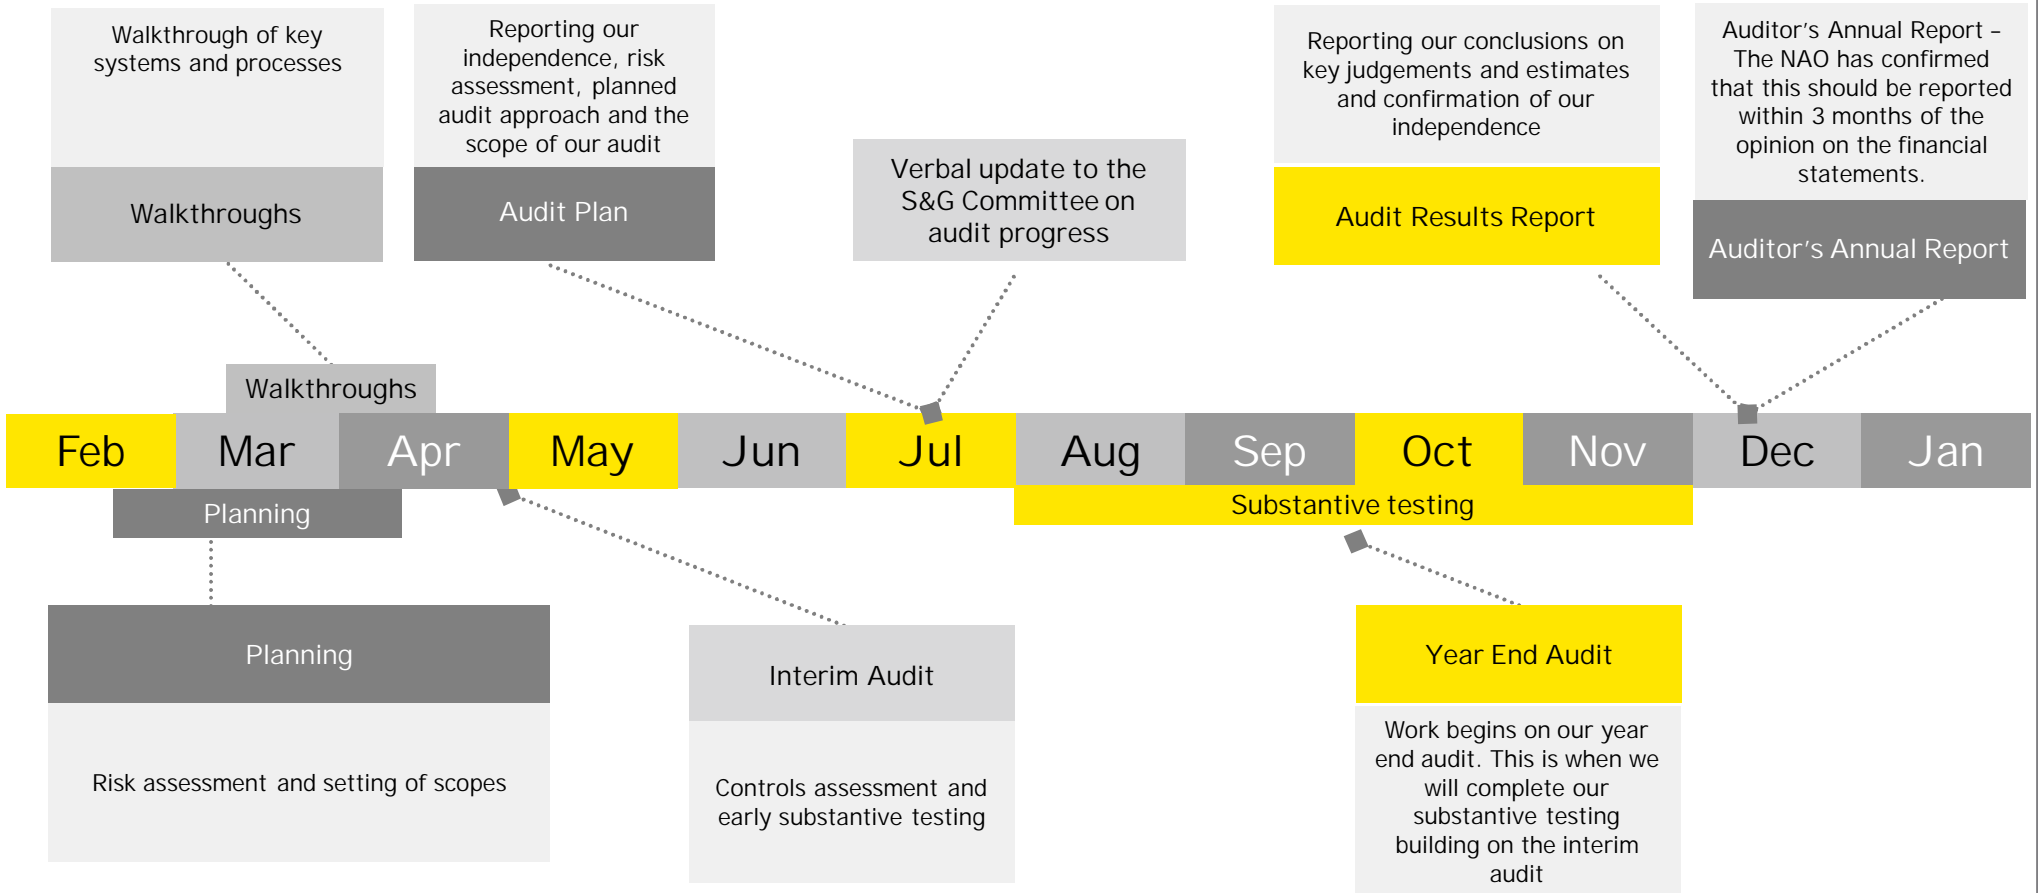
Walkthrough of key systems and processes

Walkthroughs

Reporting our independence, risk assessment, planned audit approach and the scope of our audit

Audit Plan

Verbal update to the S&G Committee on audit progress

Reporting our conclusions on key judgements and estimates and confirmation of our independence

Audit Results Report

Auditor's Annual Report – The NAO has confirmed that this should be reported within 3 months of the opinion on the financial statements.

Auditor's Annual Report

Walkthroughs

Feb Mar Apr May Jun Jul Aug Sep Oct Nov Dec Jan

Planning

Substantive testing

Planning

Risk assessment and setting of scopes

Interim Audit

Controls assessment and early substantive testing

Year End Audit

Work begins on our year end audit. This is when we will complete our substantive testing building on the interim audit